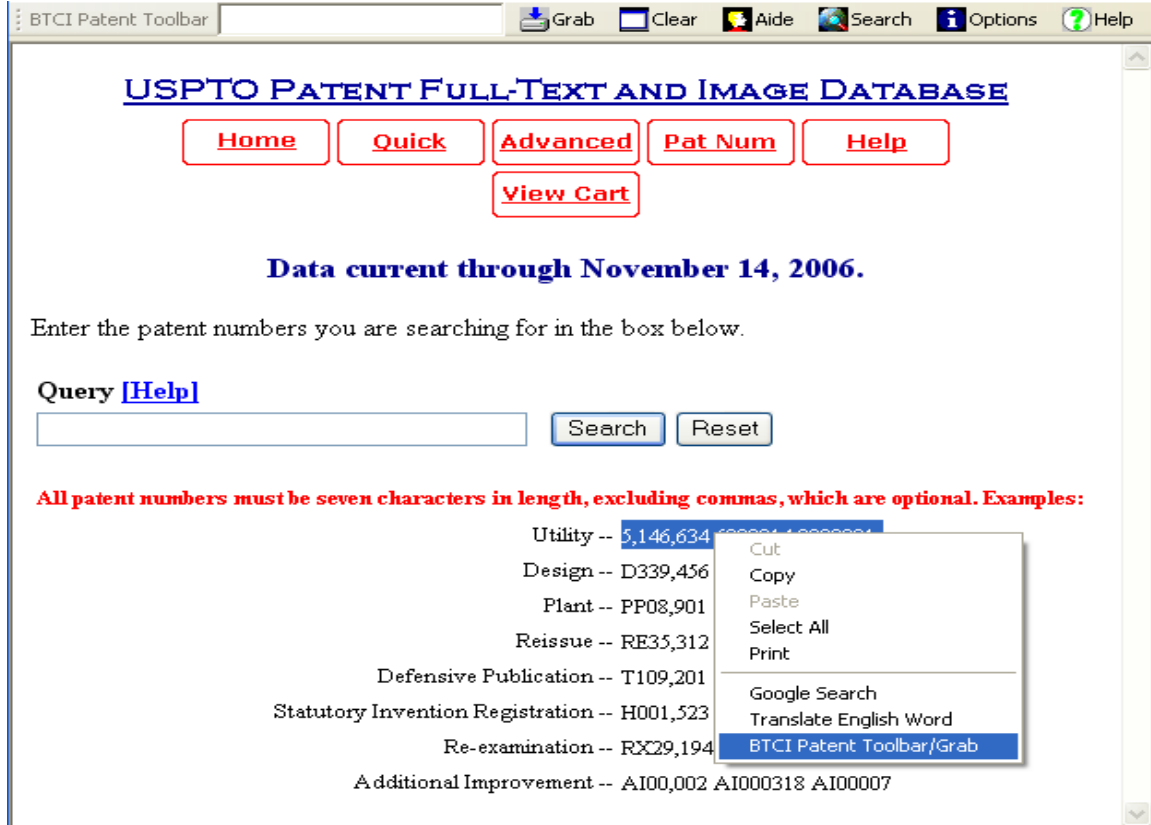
BTCI Patent Toolbar Grab Clear Aide Search Options Help

USPTO PATENT FULL-TEXT AND IMAGE DATABASE

Home Quick Advanced Pat Num Help

View Cart

Data current through November 14, 2006.

Enter the patent numbers you are searching for in the box below.

Query [Help]

Search Reset

All patent numbers must be seven characters in length, excluding commas, which are optional. Examples:

Utility -- 5,146,634 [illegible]

Design -- D339,456

Plant -- PP08,901

Reissue -- RE35,312

Defensive Publication -- T109,201

Statutory Invention Registration -- H001,523

Re-examination -- RX29,194

Additional Improvement -- AI00,002 AI000318 AI00007

Cut
Copy
Paste
Select All
Print
Google Search
Translate English Word
BTCI Patent Toolbar/Grab